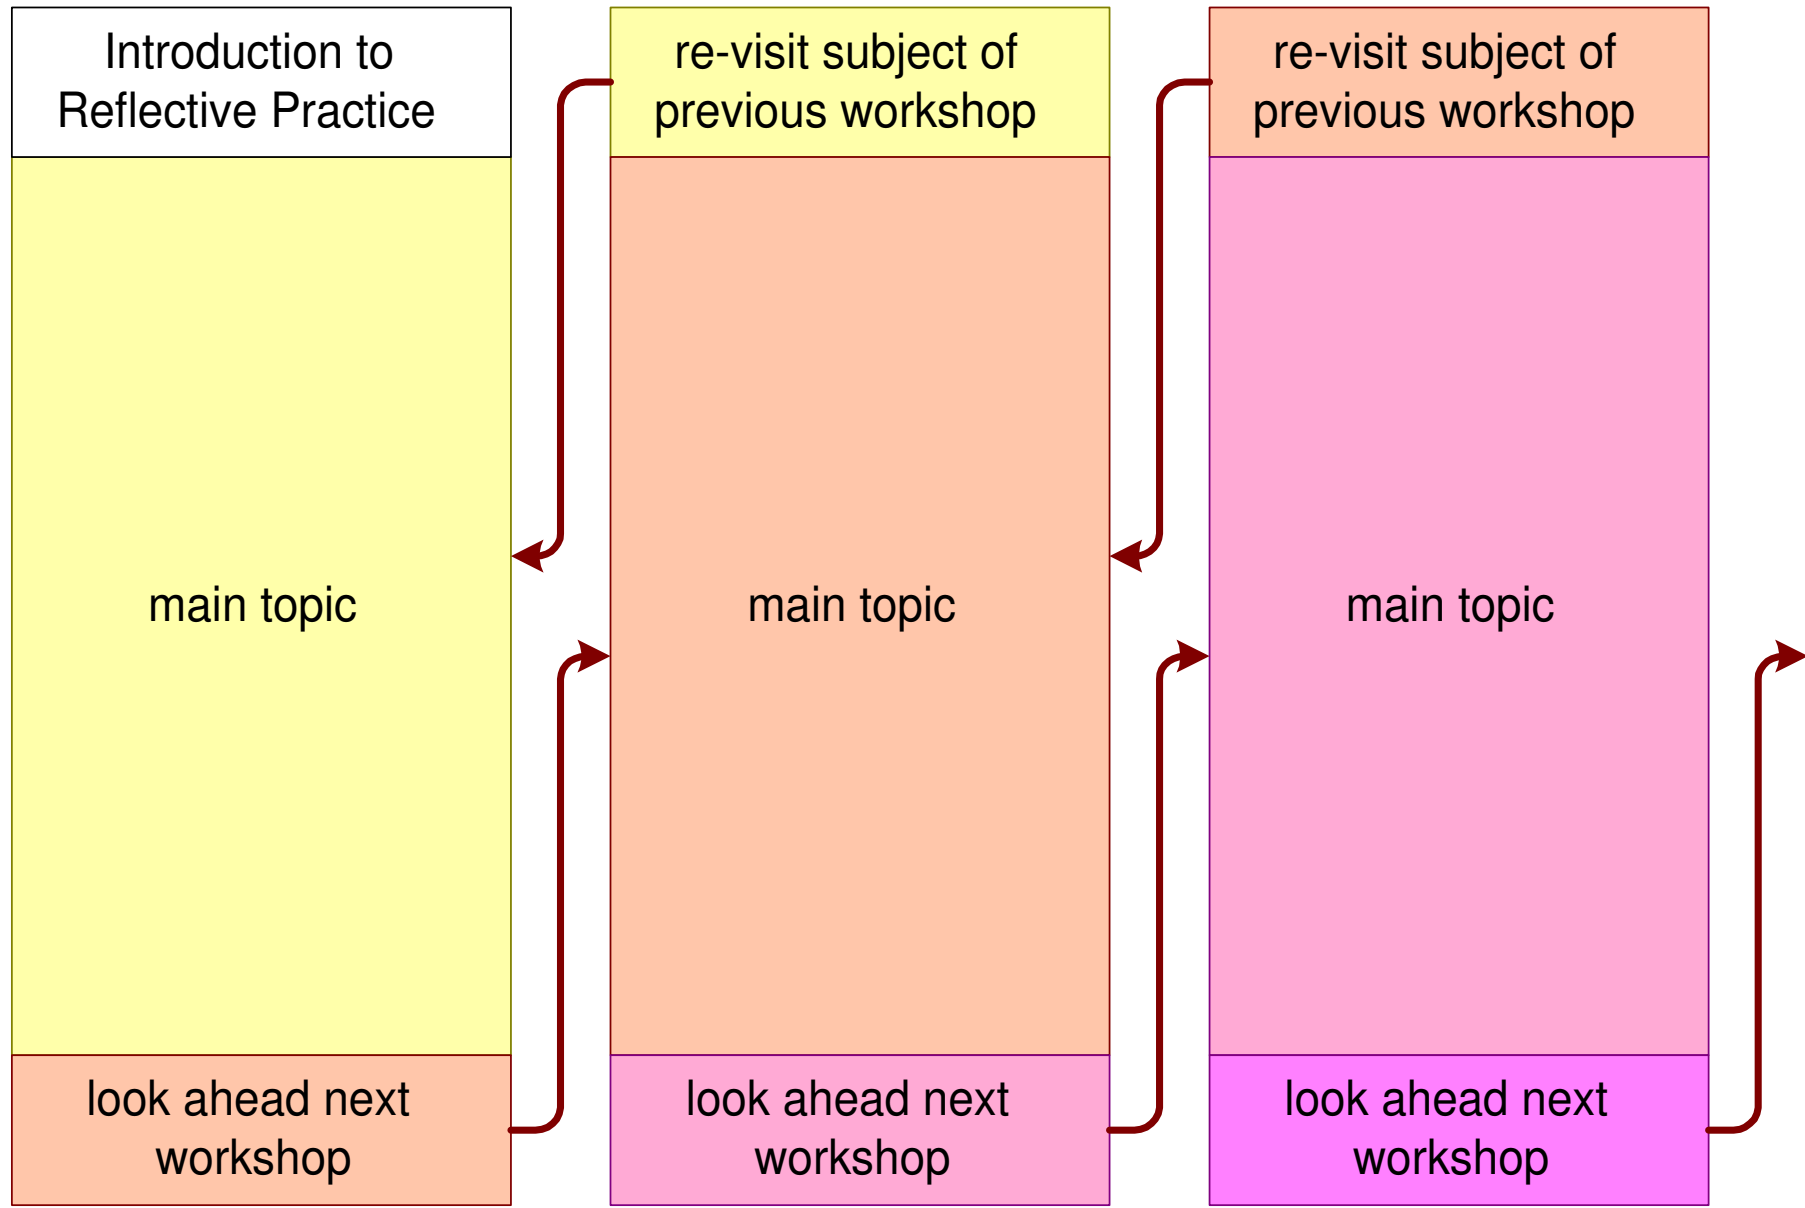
Introduction to Reflective Practice

main topic

look ahead next workshop

re-visit subject of previous workshop

main topic

look ahead next workshop

re-visit subject of previous workshop

main topic

look ahead next workshop